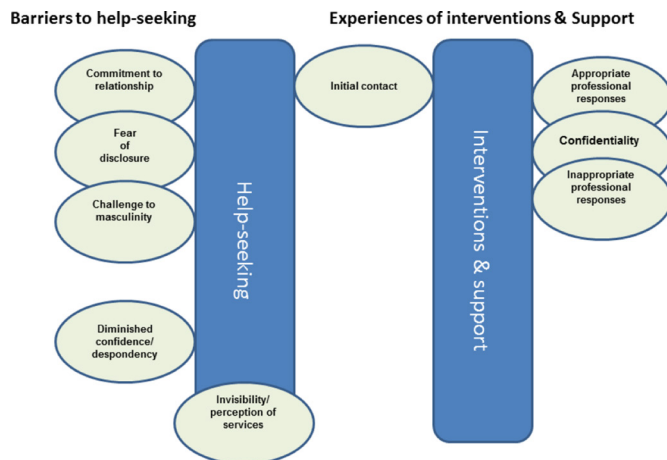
Barriers to help-seeking

Experiences of interventions & Support

Commitment to relationship

Fear of disclosure

Challenge to masculinity

Diminished confidence/ despondency

Help-seeking

Invisibility/ perception of services

Initial contact

Interventions & support

Appropriate professional responses

Confidentiality

Inappropriate professional responses